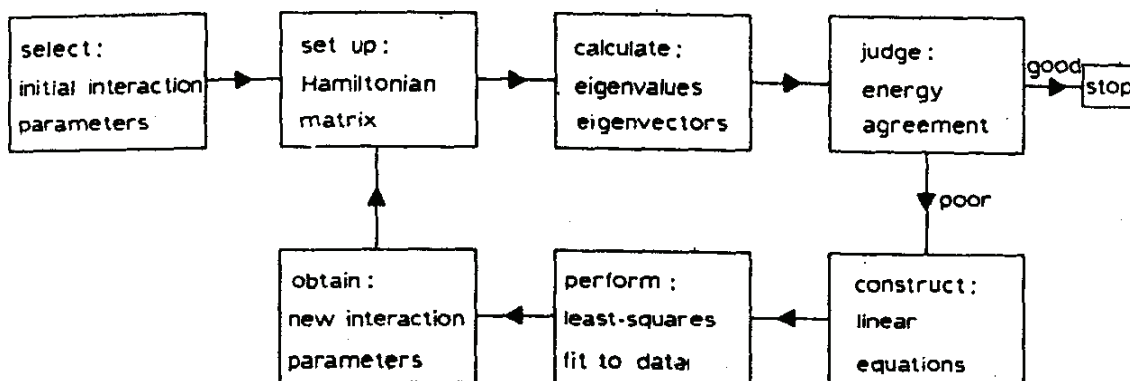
select:
initial interaction
parameters

set up:
Hamiltonian
matrix

calculate:
eigenvalues
eigenvectors

judge:
energy
agreement

good

stop

poor

construct:
linear
equations

perform:
least-squares
fit to data

obtain:
new interaction
parameters